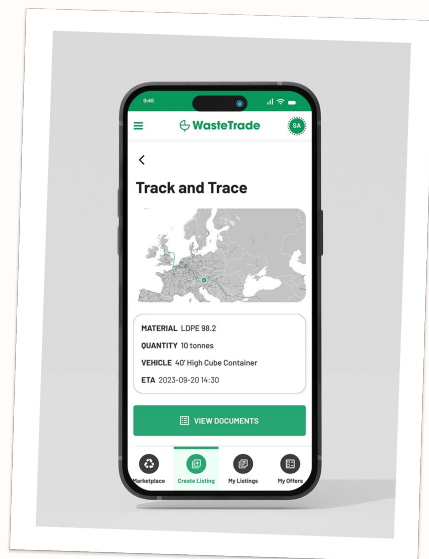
9:46

WasteTrade

SA

<

Track and Trace

MATERIAL LDPE 98.2

QUANTITY 10 tonnes

VEHICLE 40' High Cube Container

ETA 2023-09-20 14:30

VIEW DOCUMENTS

Marketplace

Create Listing

My Listings

My Offers